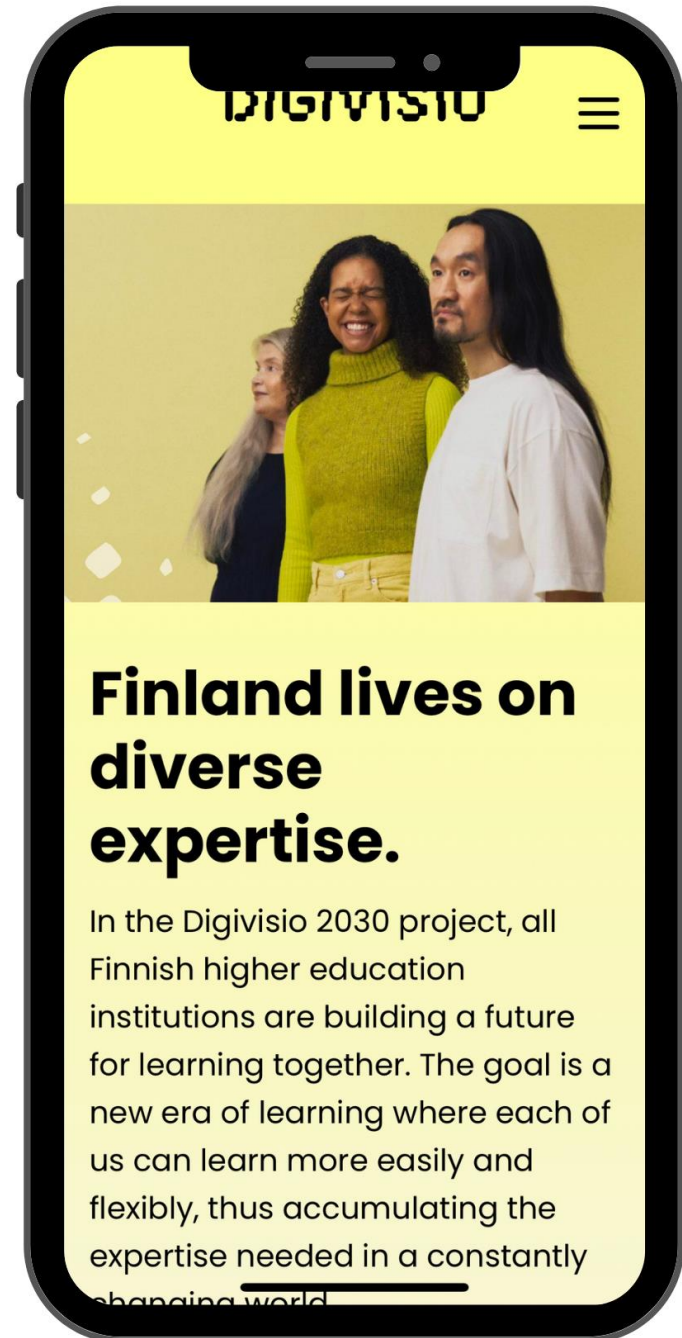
DIGIVISIO

Finland lives on diverse expertise.

In the Digivisio 2030 project, all Finnish higher education institutions are building a future for learning together. The goal is a new era of learning where each of us can learn more easily and flexibly, thus accumulating the expertise needed in a constantly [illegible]